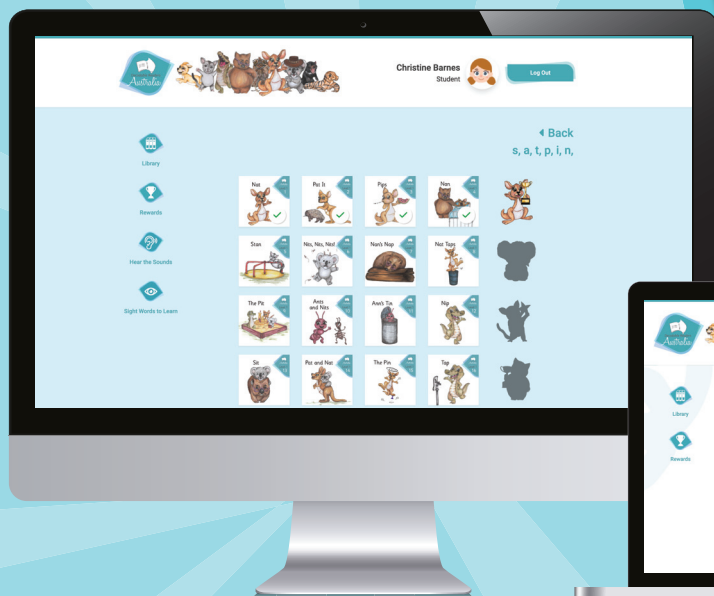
Australia

Christine Barnes
Student

Log Out

Library

Rewards

Hear the Sounds

Sight Words to Learn

◂ Back
s, a, t, p, i, n,

Nat

Pat It

Pips

Nan

Stan

Nits, Nits, Nits!

Nan's Nap

Nat Taps

The Pit

Ants and Nits

Ann's Tin

Nip

Sit

Pat and Nat

The Pin

Tap

Australia

Library

Rewards